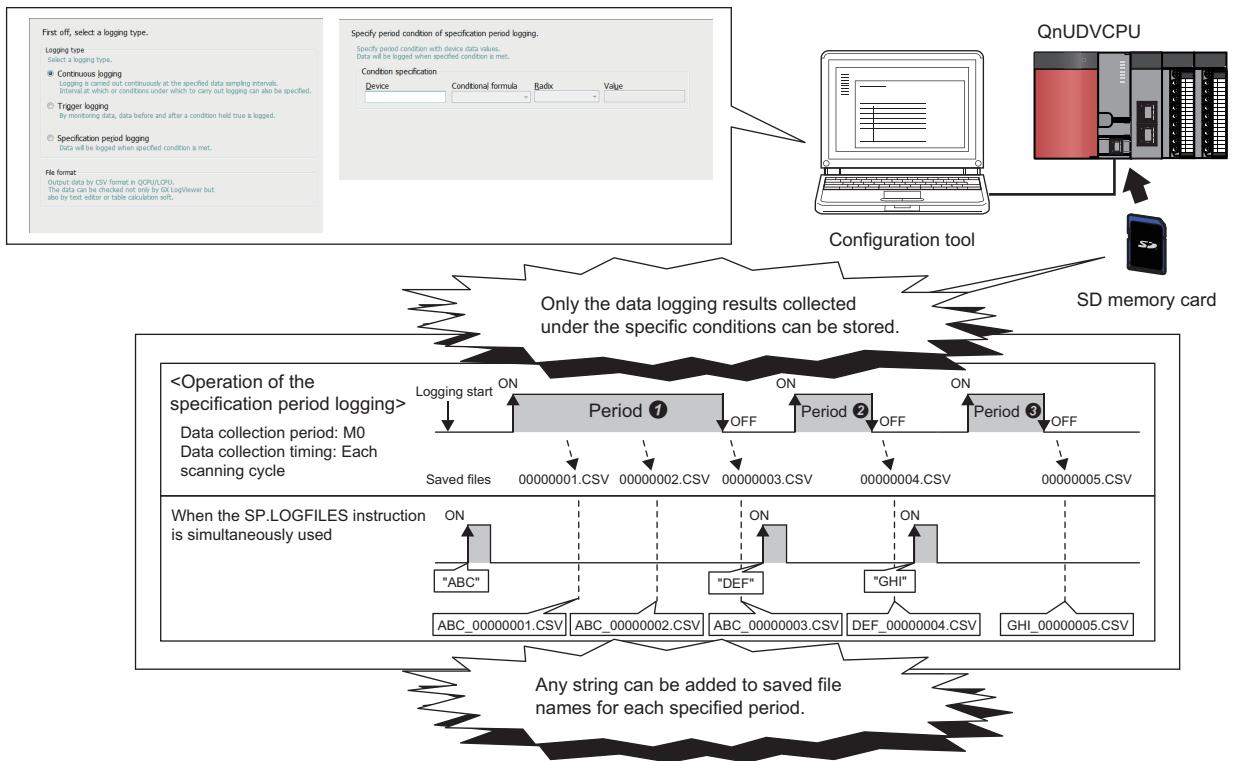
First off, select a logging type.

Logging type
Select a logging type.

Continuous logging
Logging is carried out continuously at the specified data sampling intervals. Interval at which or conditions under which to carry out logging can also be specified.

Trigger logging
By monitoring data, data before and after a condition held true is logged.

Specification period logging
Data will be logged when specified condition is met.

File format
Output data by CSV format in QCPU/LCPU. The data can be checked not only by GX LogViewer but also by text editor or table calculation soft.

Specify period condition of specification period logging.
Specify period condition with device data values. Data will be logged when specified condition is met.

Condition specification

| Device | Conditional formula | Radix | Value |
|---|---|---|---|

QnUDVCPU

Configuration tool

SD memory card

Only the data logging results collected under the specific conditions can be stored.

<Operation of the specification period logging>
Data collection period: M0
Data collection timing: Each scanning cycle

Logging start
ON
Period ❶
OFF
ON
Period ❷
OFF
ON
Period ❸
OFF

Saved files 00000001.CSV 00000002.CSV 00000003.CSV 00000004.CSV 00000005.CSV

When the SP.LOGFILES instruction is simultaneously used

ON
"ABC"
ON
"DEF"
ON
"GHI"

ABC_00000001.CSV ABC_00000002.CSV ABC_00000003.CSV DEF_00000004.CSV GHI_00000005.CSV

Any string can be added to saved file names for each specified period.